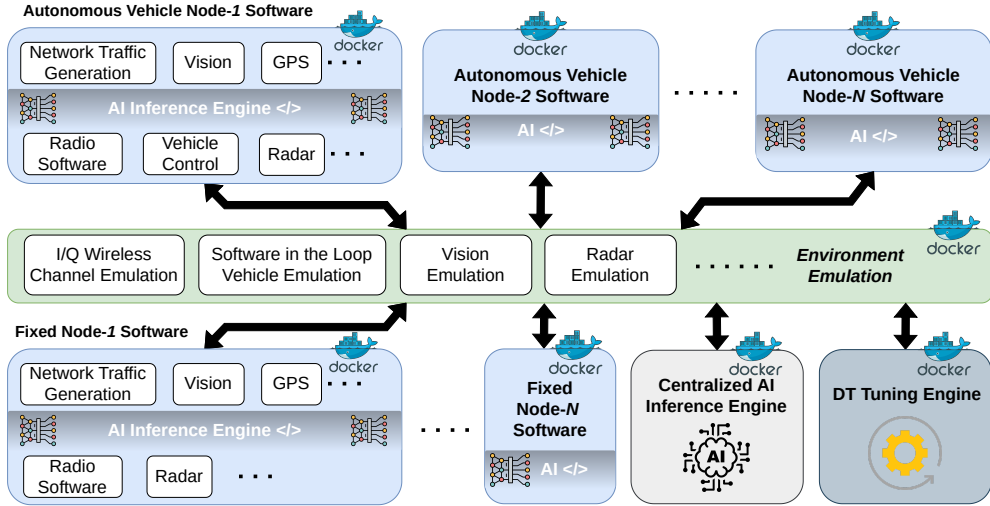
Autonomous Vehicle Node-1 Software

docker

Network Traffic Generation

Vision

GPS

· · ·

AI Inference Engine </>

Radio Software

Vehicle Control

Radar

· · ·

docker

Autonomous Vehicle Node-2 Software

AI </>

· · · · ·

docker

Autonomous Vehicle Node-N Software

AI </>

I/Q Wireless Channel Emulation

Software in the Loop Vehicle Emulation

Vision Emulation

Radar Emulation

· · · · · · ·

Environment Emulation

docker

Fixed Node-1 Software

docker

Network Traffic Generation

Vision

GPS

· · ·

AI Inference Engine </>

Radio Software

Radar

· · ·

· · · ·

docker

Fixed Node-N Software

AI </>

docker

Centralized AI Inference Engine

AI

docker

DT Tuning Engine